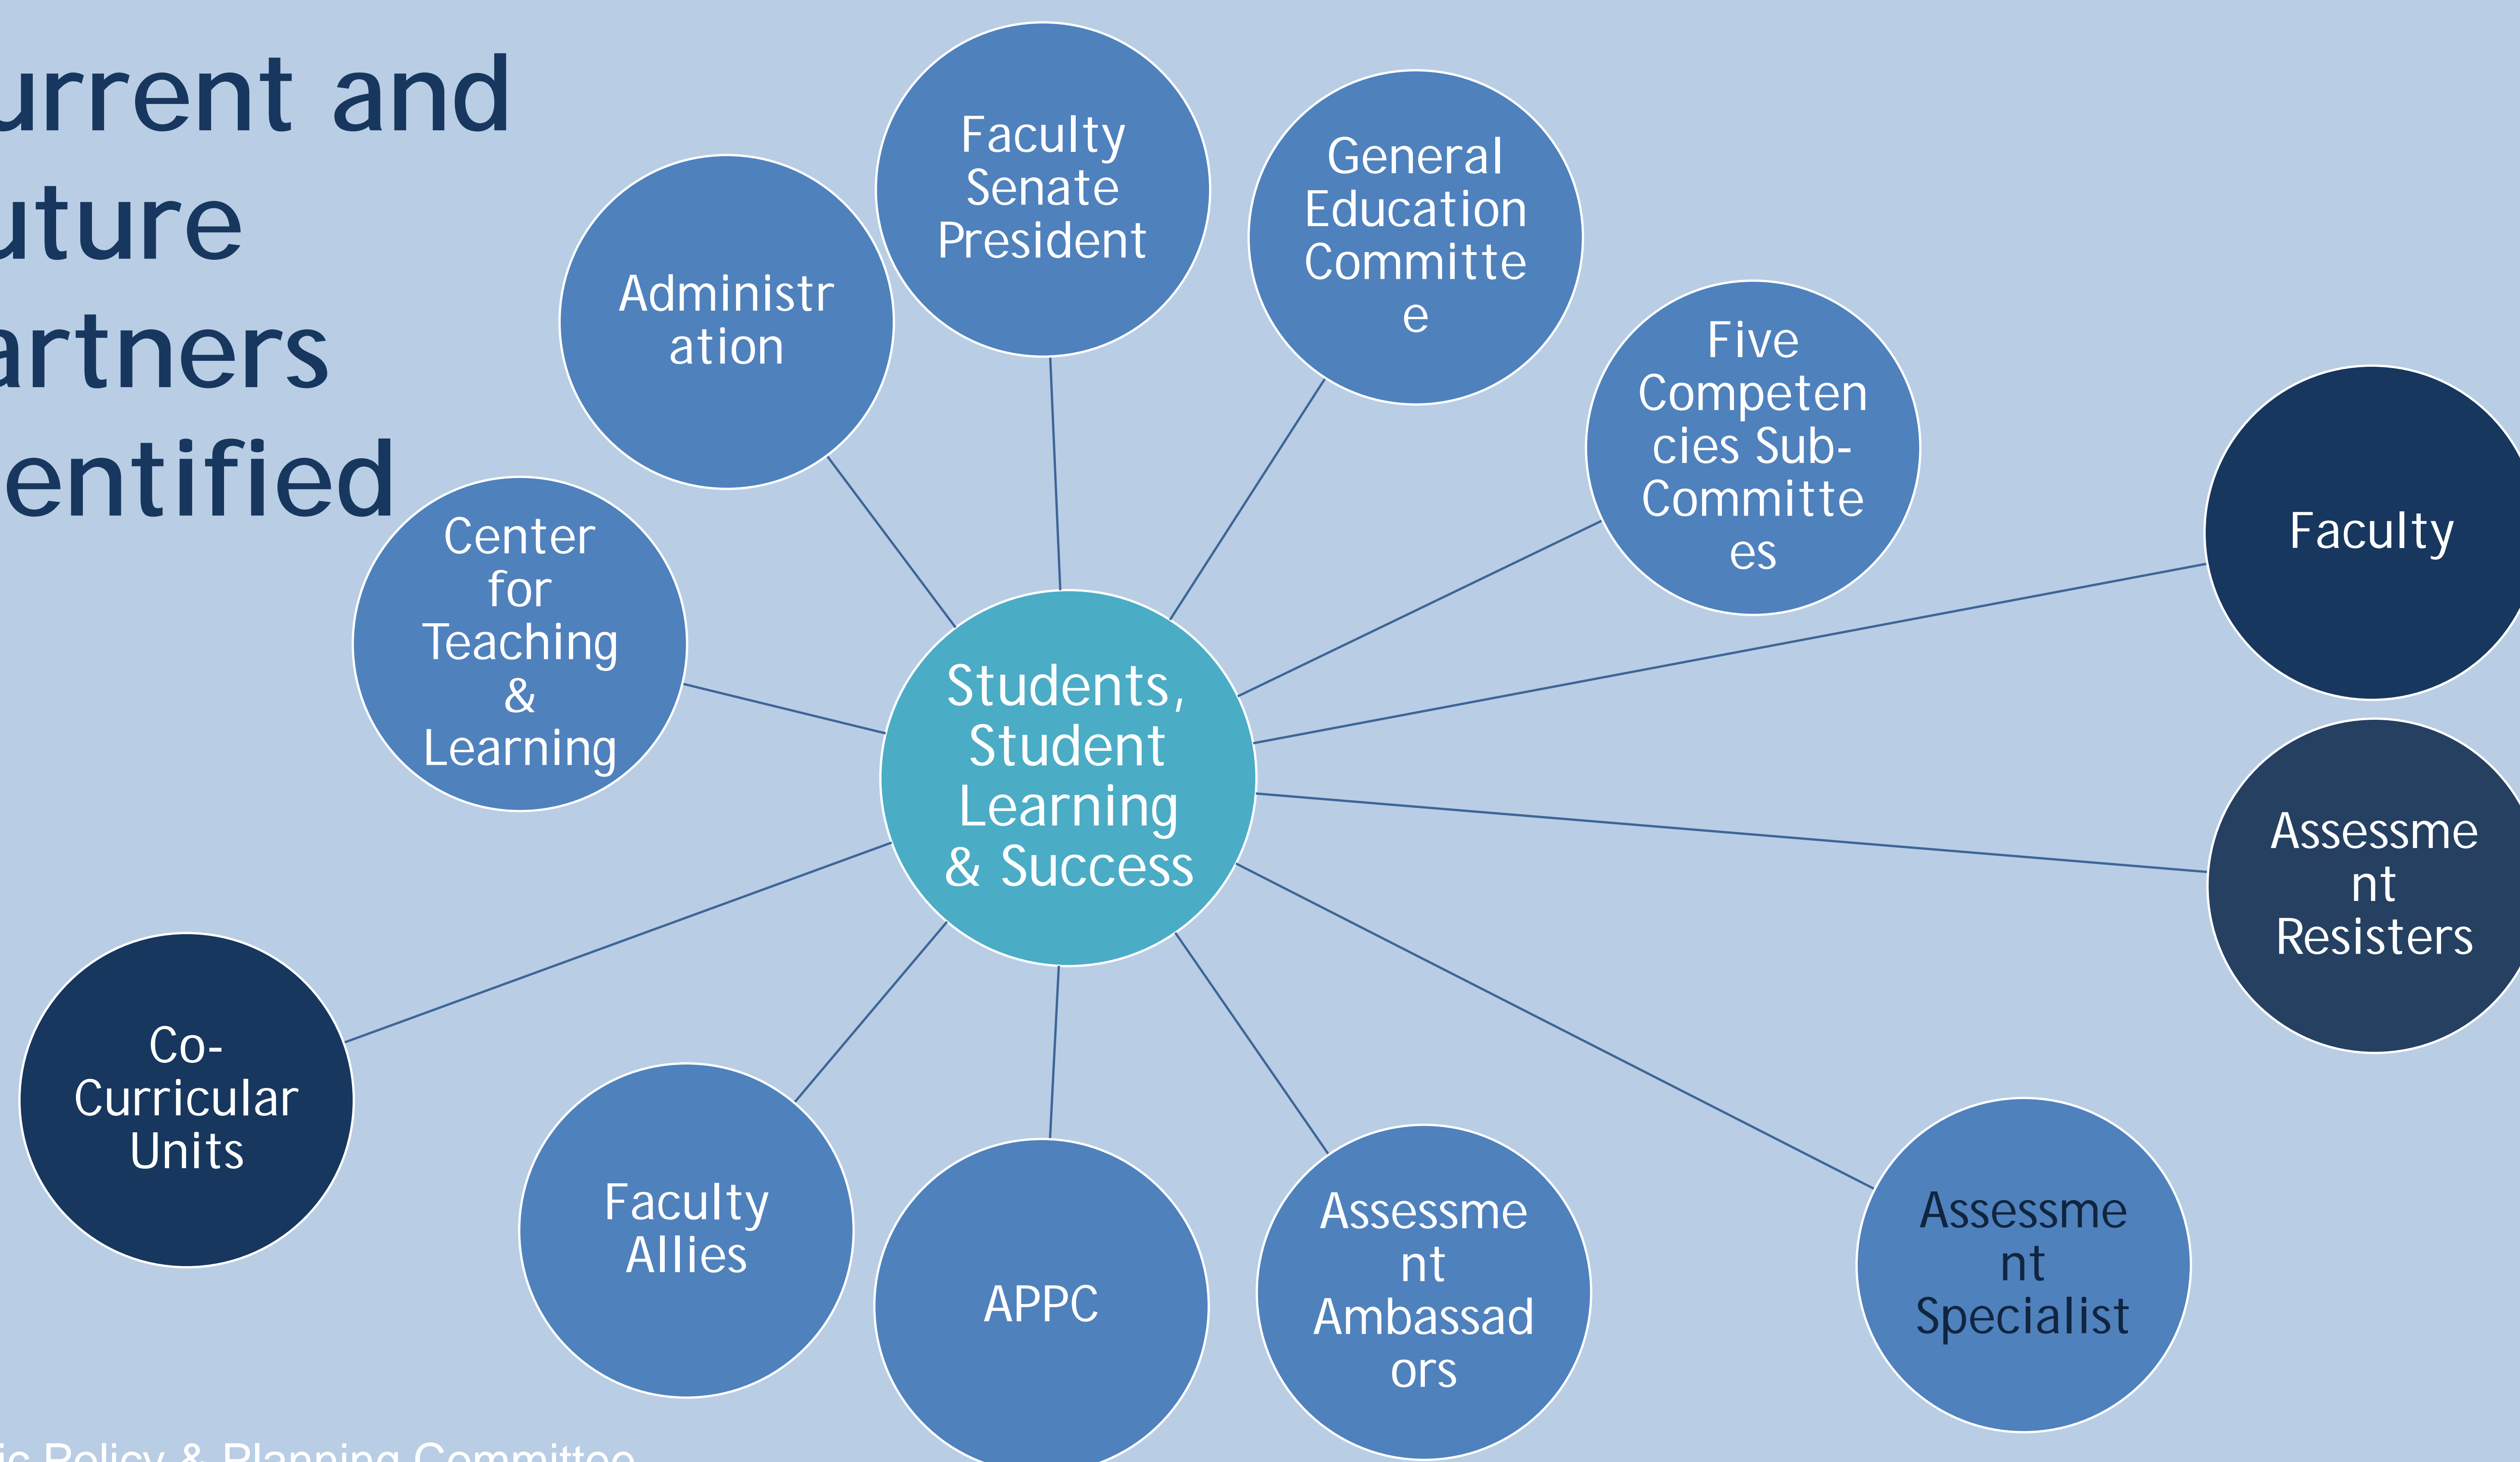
urrent and uture artners entified

Administration

Faculty Senate President

General Education Committee

Five Competencies Sub-Committees

Faculty

Center for Teaching & Learning

Students, Student Learning & Success

Assessment Resisters

Co-Curricular Units

Faculty Allies

APPC

Assessment Ambassadors

Assessment Specialist

ic Policy & Planning Committee